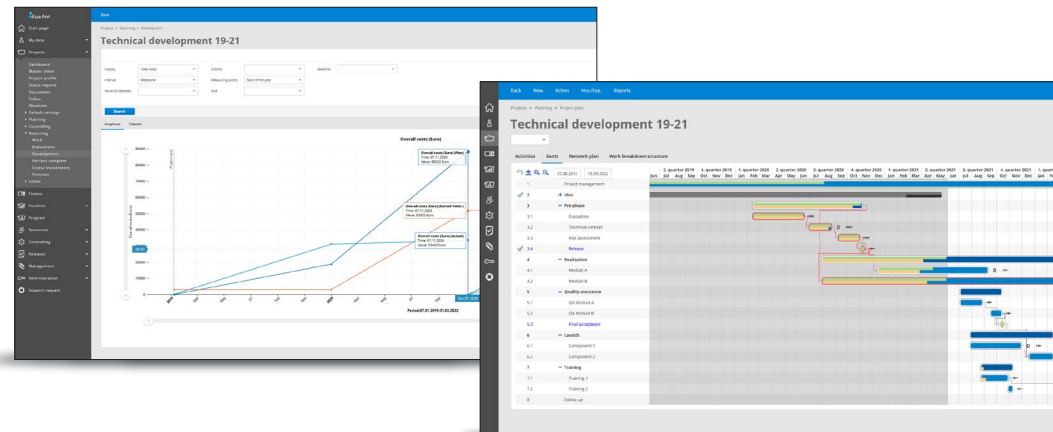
Back

Projects » Reporting » Development

Technical development 19-21

Display: Total costs
Interval: Milestone
Variance/Deviation
Activity
Measuring points: Start of the year
End
Baseline

Search

Graphical Tabular

Overall costs (Euro)

Overall costs (Euro) (Plan)
Time: 01.11.2020
Value: 88522 Euro

Overall costs (Euro) (Earned Value)
Time: 01.11.2020
Value: 30603 Euro

Overall costs (Euro) (Actual)
Time: 01.11.2020
Value: 50453 Euro

Period:07.01.2019-31.03.2022

Start page
My data
Projects
Dashboard
Master sheet
Project profile
Status reports
Documents
Follow
Absences
Default settings
Planning
Controlling
Reporting
Work
Evaluations
Development
Portfolio
Program
Resources
Controlling
Releases
Management
Administration
Support request

Back New Action Imp./Exp. Reports

Projects » Planning » Project plan

Technical development 19-21

Activities Gantt Network plan Work breakdown structure

07.06.2019 15.05.2022

3. quarter 2019 4. quarter 2019 1. quarter 2020 2. quarter 2020 3. quarter 2020 4. quarter 2020 1. quarter 2021 2. quarter 2021 3. quarter 2021 4. quarter 2021

Jun Jul Aug Sep Oct Nov Dec Jan Feb Mar Apr May Jun Jul Aug Sep Oct Nov Dec Jan Feb Mar Apr May Jun Jul Aug Sep Oct Nov Dec Jan

1 Project management
2 Idea
3 Pre-phase
3.1 Evaluation
3.2 Technical concept
3.3 Risk assessment
3.4 Release
4 Realisation
4.1 Module A
4.2 Module B
5 Quality assurance
5.1 QA Module A
5.2 QA Module B
5.3 Final acceptance
6 Launch
6.1 Component 1
6.2 Component 2
7 Training
7.1 Training 1
7.2 Training 2
8 Follow-up